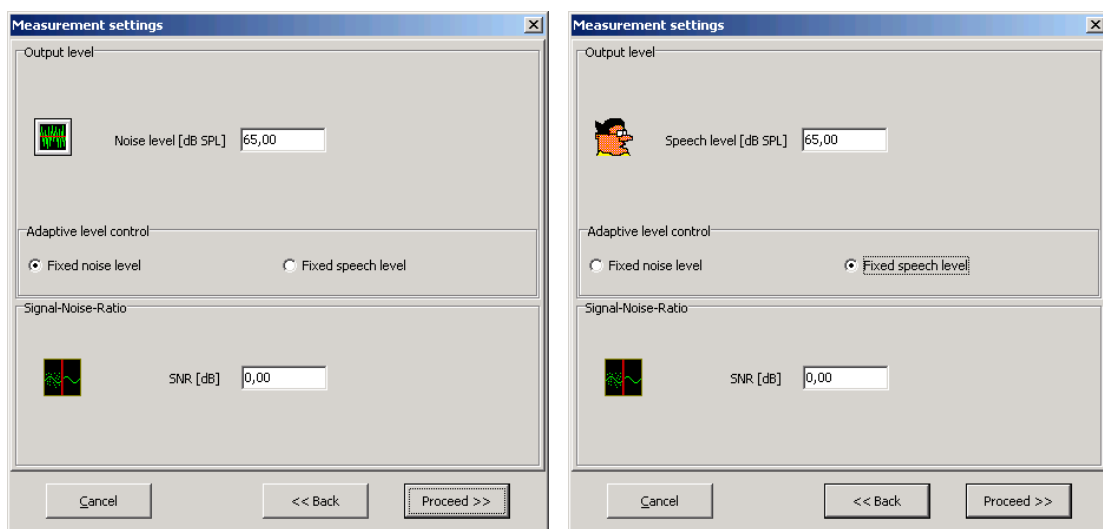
Measurement settings

Output level

Noise level [dB SPL] 65,00

Adaptive level control

Fixed noise level

Fixed speech level

Signal-Noise-Ratio

SNR [dB] 0,00

Cancel

<< Back

Proceed >>

Measurement settings

Output level

Speech level [dB SPL] 65,00

Adaptive level control

Fixed noise level

Fixed speech level

Signal-Noise-Ratio

SNR [dB] 0,00

Cancel

<< Back

Proceed >>